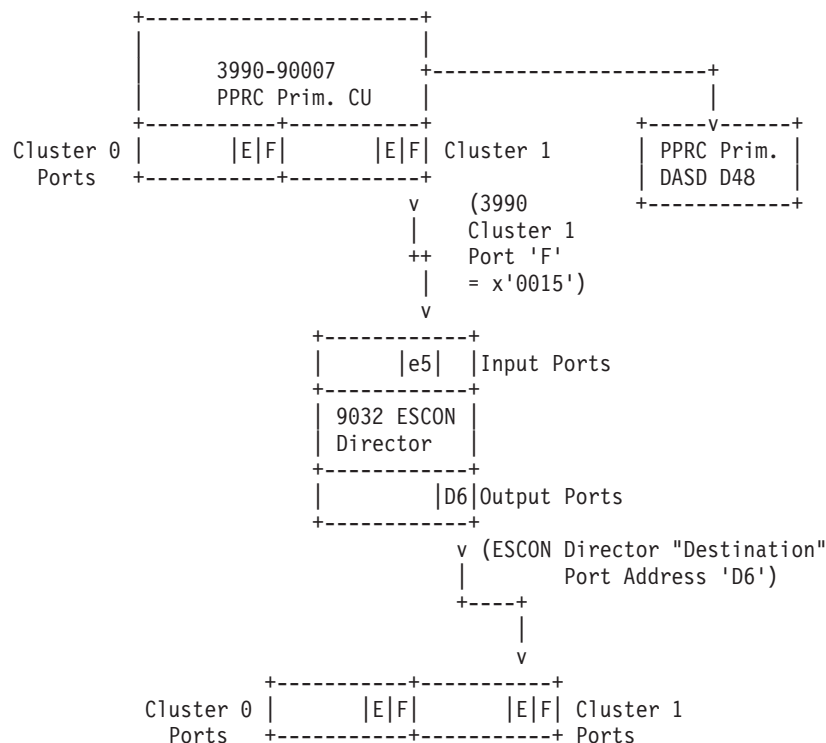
3990-90007
PPRC Prim. CU

Cluster 0 Ports | E | F | | E | F | Cluster 1

PPRC Prim. DASD D48

(3990 Cluster 1 Port 'F' = x'0015')

e5 | Input Ports

9032 ESCON Director

D6 | Output Ports

(ESCON Director "Destination" Port Address 'D6')

Cluster 0 Ports | E | F | | E | F | Cluster 1 Ports